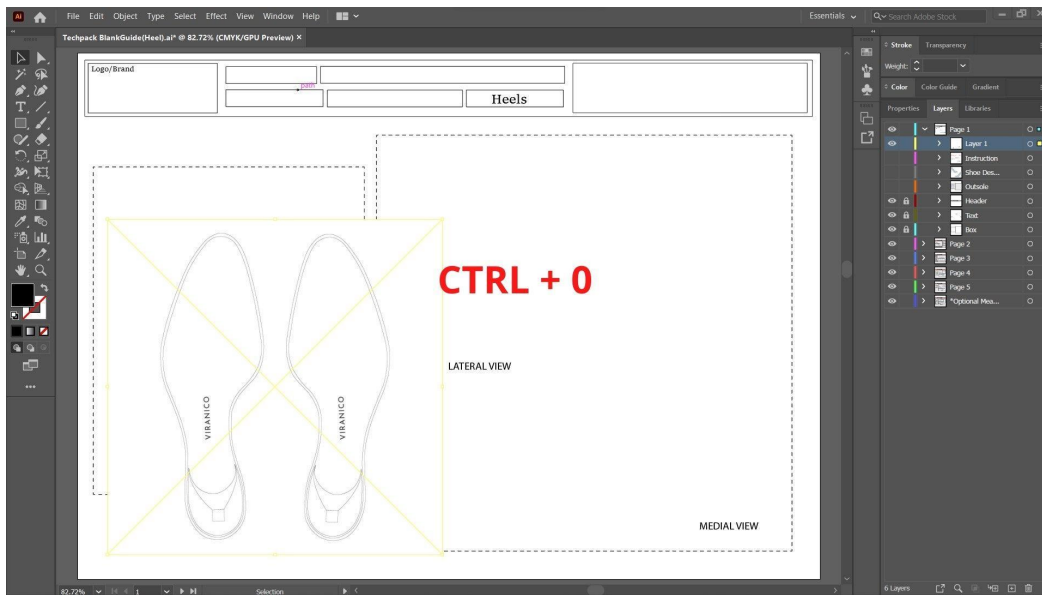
Ai File Edit Object Type Select Effect View Window Help

Essentials Search Adobe Stock

Techpack BlankGuide(Heel).ai* @ 82.72% (CMYK/GPU Preview) ×

Logo/Brand

path

Heels

CTRL + 0

LATERAL VIEW

VIRANICO

VIRANICO

MEDIAL VIEW

Stroke Transparency

Weight:

Color Color Guide Gradient

Properties Layers Libraries

Page 1
Layer 1
Instruction
Shoe Des...
Outsole
Header
Text
Box
Page 2
Page 3
Page 4
Page 5
*Optional Mea...

6 Layers

82.72% 1 Selection